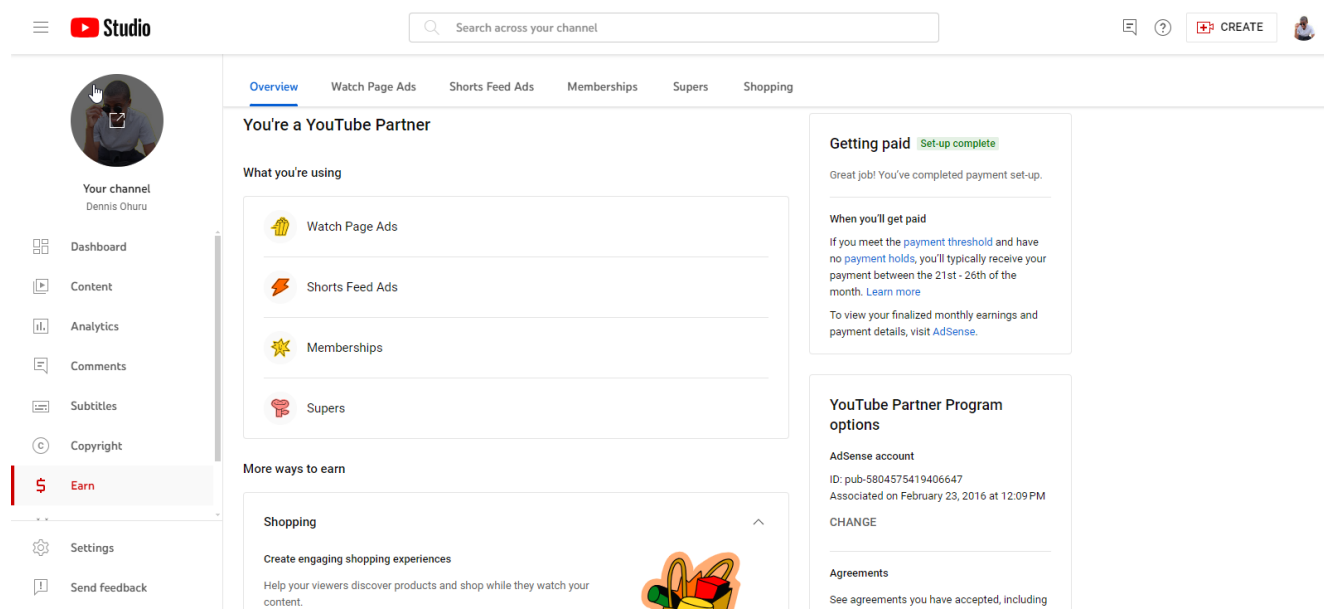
Studio

Search across your channel

CREATE

Your channel
Dennis Ohuru

Dashboard
Content
Analytics
Comments
Subtitles
Copyright
Earn
Settings
Send feedback

Overview Watch Page Ads Shorts Feed Ads Memberships Supers Shopping

You're a YouTube Partner

What you're using

Watch Page Ads

Shorts Feed Ads

Memberships

Supers

More ways to earn

Shopping

Create engaging shopping experiences

Help your viewers discover products and shop while they watch your content.

Getting paid Set-up complete

Great job! You've completed payment set-up.

When you'll get paid

If you meet the payment threshold and have no payment holds, you'll typically receive your payment between the 21st - 26th of the month. Learn more

To view your finalized monthly earnings and payment details, visit AdSense.

YouTube Partner Program options

AdSense account

ID: pub-5804575419406647
Associated on February 23, 2016 at 12:09 PM

CHANGE

Agreements

See agreements you have accepted, including